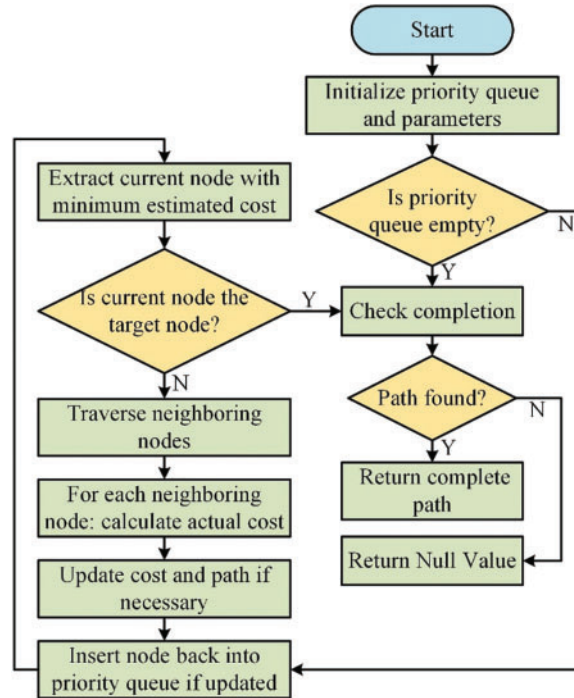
Start

Initialize priority queue and parameters

Is priority queue empty?

N

Y

Extract current node with minimum estimated cost

Is current node the target node?

Y

Check completion

N

Path found?

N

Y

Traverse neighboring nodes

For each neighboring node: calculate actual cost

Return complete path

Return Null Value

Update cost and path if necessary

Insert node back into priority queue if updated